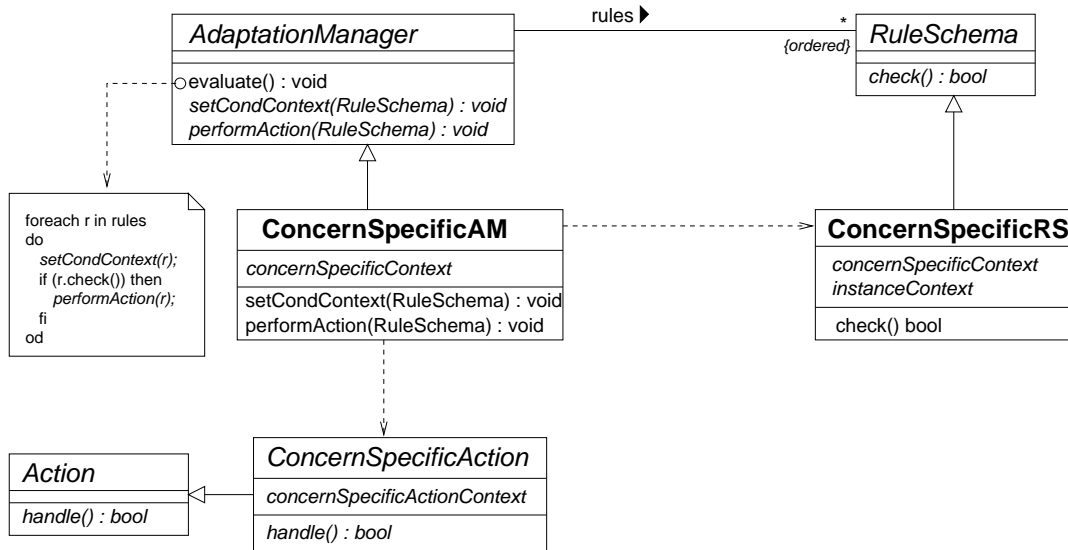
AdaptationManager

evaluate() : void
setCondContext(RuleSchema) : void
performAction(RuleSchema) : void

rules

*
{ordered}

RuleSchema

check() : bool

foreach r in rules
do
setCondContext(r);
if (r.check()) then
performAction(r);
fi
od

ConcernSpecificAM

concernSpecificContext

setCondContext(RuleSchema) : void
performAction(RuleSchema) : void

ConcernSpecificRS

concernSpecificContext
instanceContext

check() bool

Action

handle() : bool

ConcernSpecificAction

concernSpecificActionContext

handle() : bool